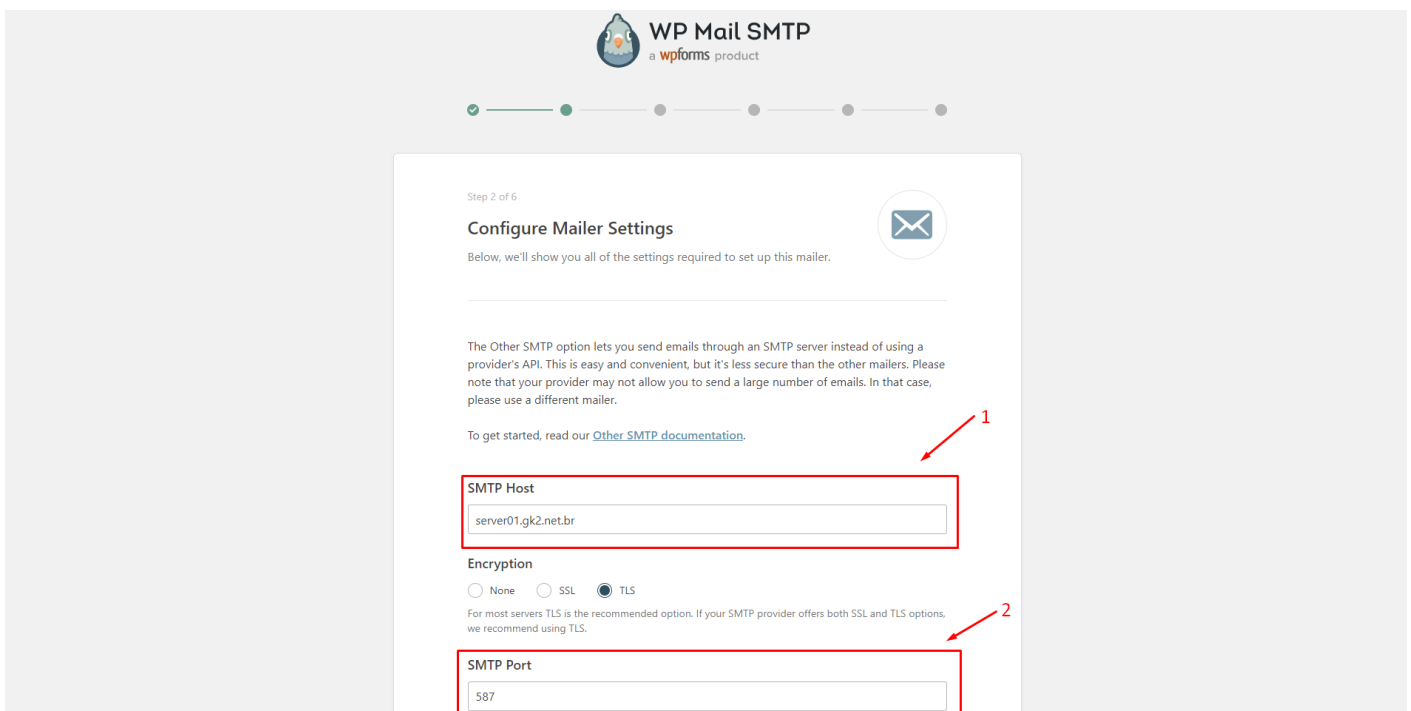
WP Mail SMTP
a wpforms product

Step 2 of 6

Configure Mailer Settings

Below, we'll show you all of the settings required to set up this mailer.

The Other SMTP option lets you send emails through an SMTP server instead of using a provider's API. This is easy and convenient, but it's less secure than the other mailers. Please note that your provider may not allow you to send a large number of emails. In that case, please use a different mailer.

To get started, read our Other SMTP documentation.

1

SMTP Host

server01.gk2.net.br

Encryption

None SSL TLS

For most servers TLS is the recommended option. If your SMTP provider offers both SSL and TLS options, we recommend using TLS.

2

SMTP Port

587